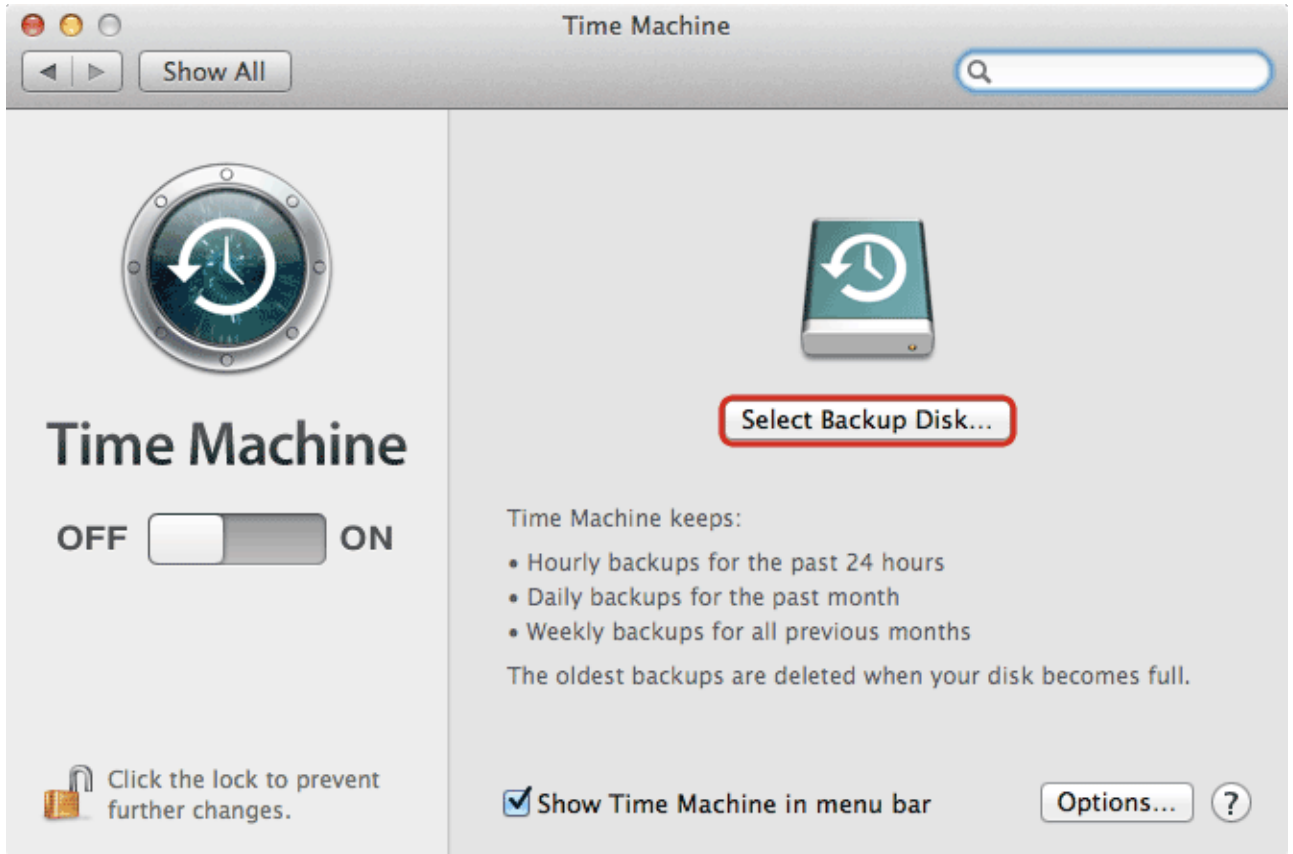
Time Machine

Show All

Time Machine

OFF ON

Select Backup Disk...

Time Machine keeps:

• Hourly backups for the past 24 hours
• Daily backups for the past month
• Weekly backups for all previous months

The oldest backups are deleted when your disk becomes full.

Click the lock to prevent further changes.

Show Time Machine in menu bar

Options...

?